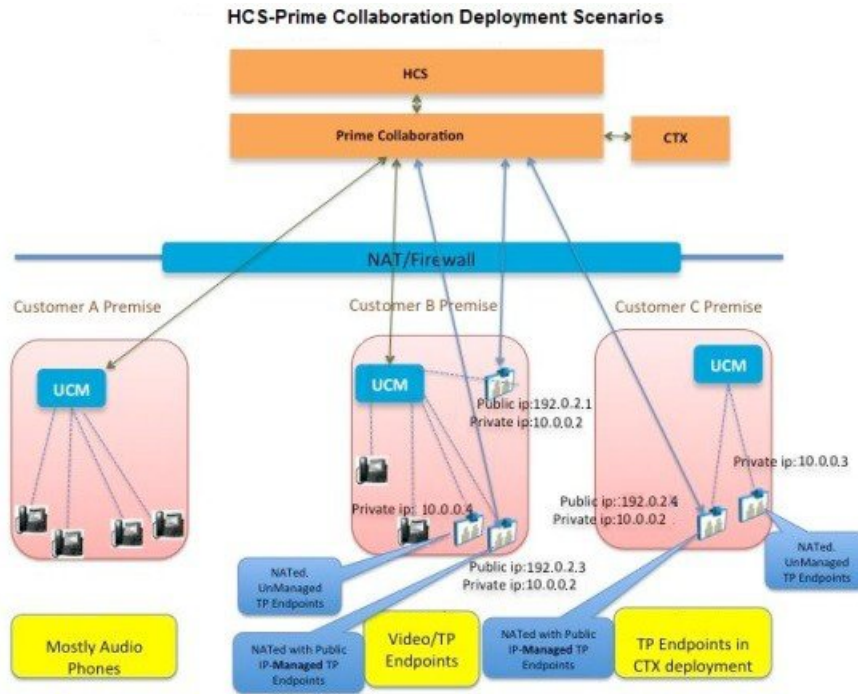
HCS-Prime Collaboration Deployment Scenarios

HCS

Prime Collaboration

CTX

NAT/Firewall

Customer A Premise

Customer B Premise

Customer C Premise

UCM

UCM

UCM

Public ip:192.0.2.1
Private ip:10.0.0.2

Private ip:10.0.0.3

Private ip: 10.0.0.4

Public ip::192.0.2.4
Private ip:10.0.0.2

Public ip:192.0.2.3
Private ip:10.0.0.2

NATed. UnManaged TP Endpoints

NATed. UnManaged TP Endpoints

Mostly Audio Phones

NATed with Public IP-Managed TP Endpoints

Video/TP Endpoints

NATed with Public IP-Managed TP Endpoints

TP Endpoints in CTX deployment